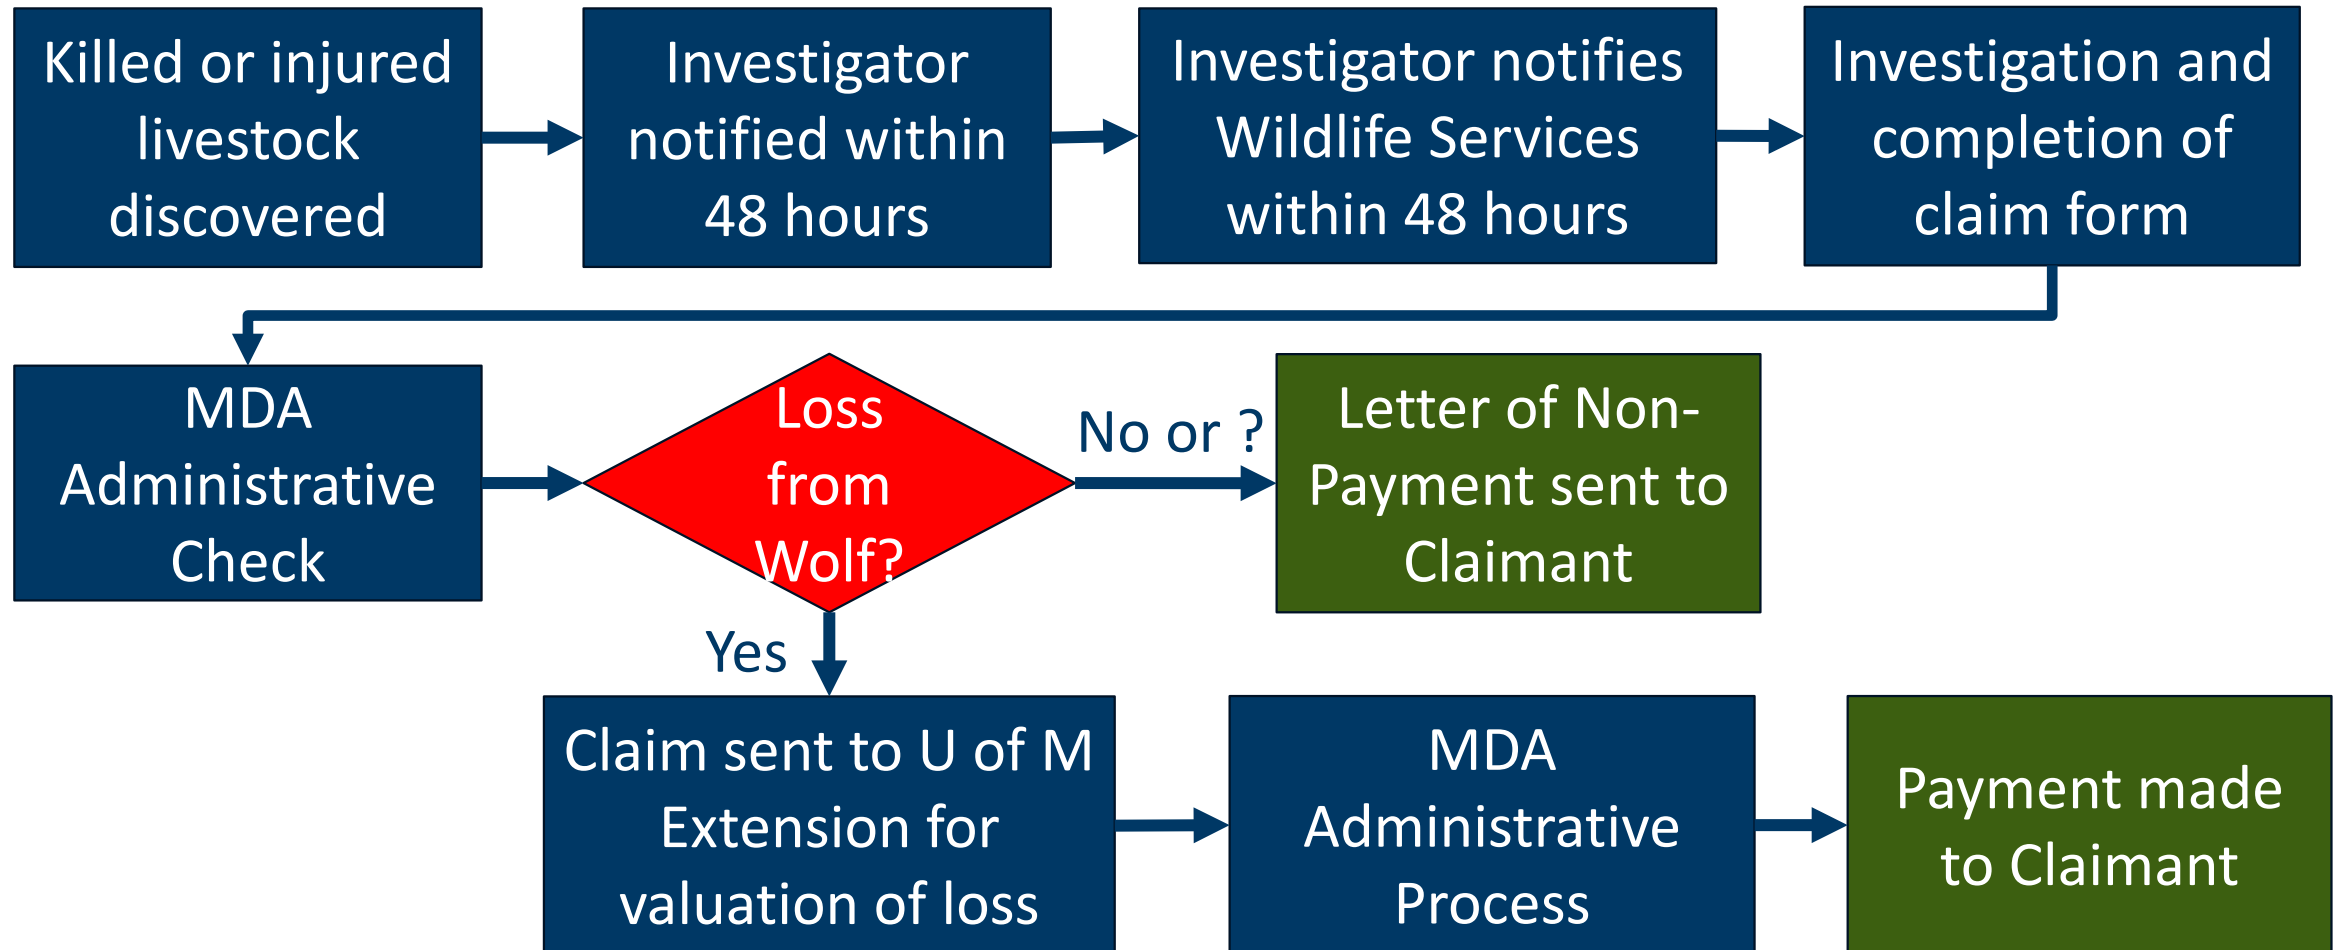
Killed or injured livestock discovered

Investigator notified within 48 hours

Investigator notifies Wildlife Services within 48 hours

Investigation and completion of claim form

MDA Administrative Check

Loss from Wolf?

No or ?

Letter of Non-Payment sent to Claimant

Yes

Claim sent to U of M Extension for valuation of loss

MDA Administrative Process

Payment made to Claimant